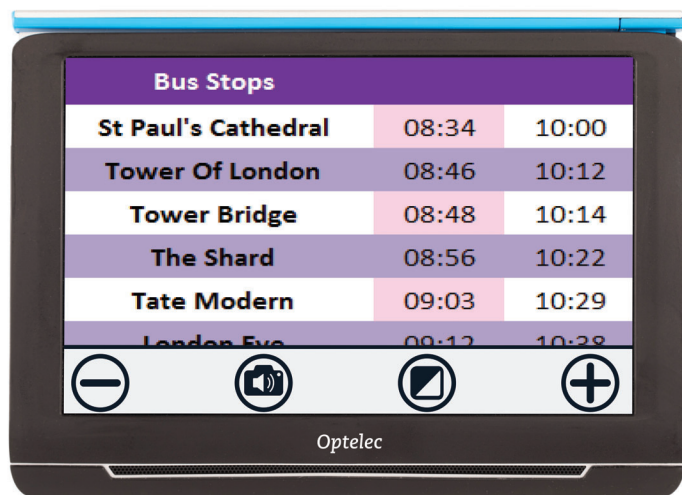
| Bus Stops | | |
|---|---|---|
| St Paul's Cathedral | 08:34 | 10:00 |
| Tower Of London | 08:46 | 10:12 |
| Tower Bridge | 08:48 | 10:14 |
| The Shard | 08:56 | 10:22 |
| Tate Modern | 09:03 | 10:29 |
| London Eye | 09:12 | 10:38 |

Optelec